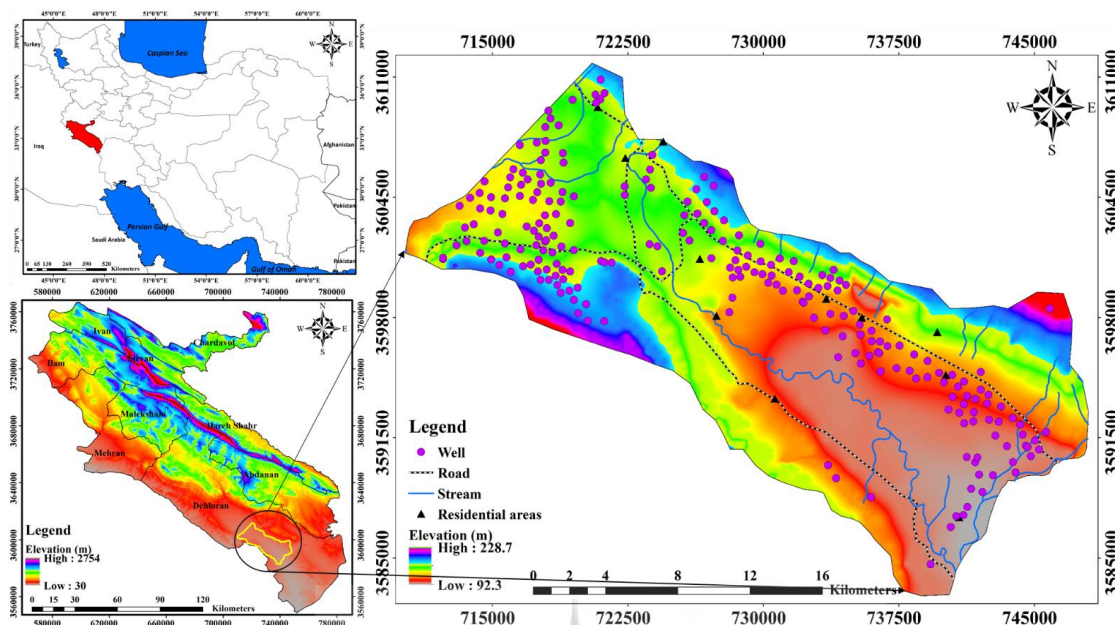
45°0'0"E 48°0'0"E 51°0'0"E 54°0'0"E 57°0'0"E 60°0'0"E

Turkey

Caspian Sea

Iraq

Afghanistan

Pakistan

Saudi Arabia

Persion Gulf

Gulf of Oman

Pakistan

0 65 130 260 390 520 Kilometers

45°0'0"E 48°0'0"E 51°0'0"E 54°0'0"E 57°0'0"E 60°0'0"E

580000 620000 660000 700000 740000 780000

3760000 3720000 3680000 3640000 3600000 3560000

Ivan

Sirvan

Chardavol

Ilam

Malekshahi

Dareh Shahr

Mehran

Abdanan

Dehloran

Legend

Elevation (m)

High : 2754

Low : 30

0 15 30 60 90 120 Kilometers

580000 620000 660000 700000 740000 780000

715000 722500 730000 737500 745000

3611000 3604500 3598000 3591500 3585000

N S W E

Legend

Well

Road

Stream

Residential areas

Elevation (m)

High : 228.7

Low : 92.3

0 2 4 8 12 16 Kilometers

715000 722500 730000 737500 745000